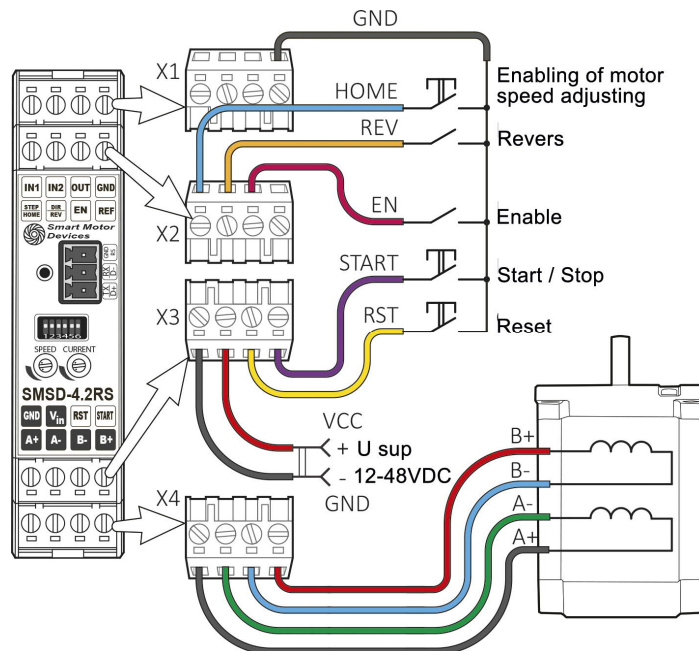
GND

X1

HOME

Enabling of motor speed adjusting

REV

Revers

IN1 IN2 OUT GND

STEP HOME DIR REV EN REF

Smart Motor Devices

X2

EN

Enable

GND A- B-

TX RX D+ D-

START

Start / Stop

X3

RST

Reset

SPEED CURRENT

SMSD-4.2RS

GND $V_{in}$ RST START

A+ A- B- B+

VCC

+ U sup

- 12-48VDC

GND

B+

B-

A-

A+

X4